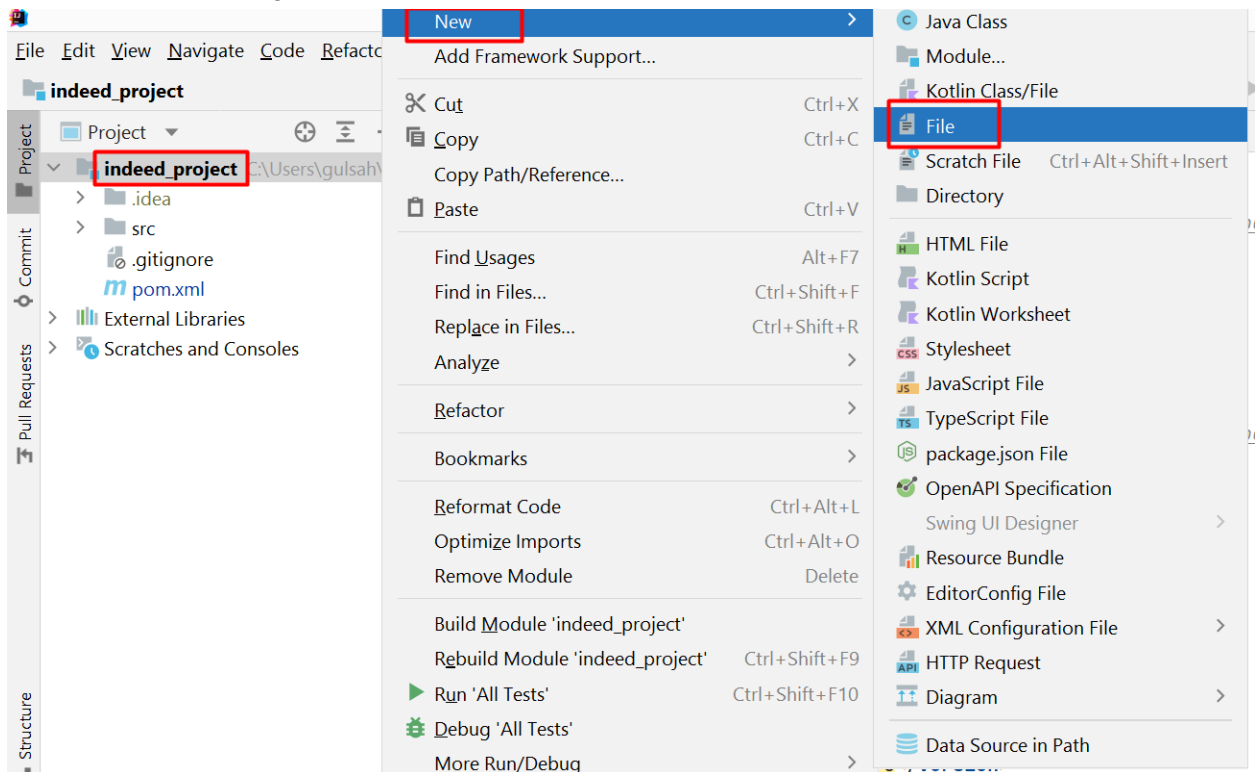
File Edit View Navigate Code Refacto

indeed_project

Project

Project

Commit

Pull Requests

Structure

indeed_project C:\Users\gulsah\

.idea

src

.gitignore

pom.xml

External Libraries

Scratches and Consoles

New

Add Framework Support...

Cut Ctrl+X

Copy Ctrl+C

Copy Path/Reference...

Paste Ctrl+V

Find Usages Alt+F7

Find in Files... Ctrl+Shift+F

Replace in Files... Ctrl+Shift+R

Analyze

Refactor

Bookmarks

Reformat Code Ctrl+Alt+L

Optimize Imports Ctrl+Alt+O

Remove Module Delete

Build Module 'indeed_project'

Rebuild Module 'indeed_project' Ctrl+Shift+F9

Run 'All Tests' Ctrl+Shift+F10

Debug 'All Tests'

More Run/Debug

Java Class

Module...

Kotlin Class/File

File

Scratch File Ctrl+Alt+Shift+Insert

Directory

HTML File

Kotlin Script

Kotlin Worksheet

Stylesheet

JavaScript File

TypeScript File

package.json File

OpenAPI Specification

Swing UI Designer

Resource Bundle

EditorConfig File

XML Configuration File

HTTP Request

Diagram

Data Source in Path